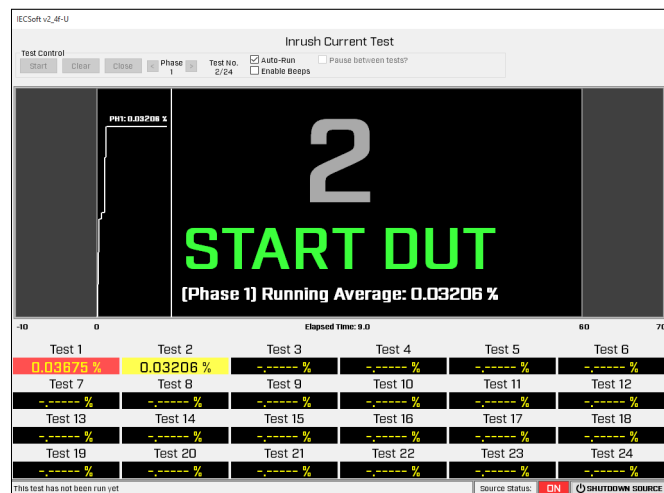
IECSoft v2_4f-U

Inrush Current Test

Test Control

Start Clear Close

< Phase 1 >

Test No. 2/24

Auto-Run
Enable Beeps
Pause between tests?

PH1: 0.03206 %

2

START DUT

(Phase 1) Running Average: 0.03206 %

-10 0 Elapsed Time: 9.0 60 70

| Test 1 | Test 2 | Test 3 | Test 4 | Test 5 | Test 6 |
|---|---|---|---|---|---|
| 0.03675 % | 0.03206 % | -.---- % | -.---- % | -.---- % | -.---- % |
| Test 7 | Test 8 | Test 9 | Test 10 | Test 11 | Test 12 |
| -.---- % | -.---- % | -.---- % | -.---- % | -.---- % | -.---- % |
| Test 13 | Test 14 | Test 15 | Test 16 | Test 17 | Test 18 |
| -.---- % | -.---- % | -.---- % | -.---- % | -.---- % | -.---- % |
| Test 19 | Test 20 | Test 21 | Test 22 | Test 23 | Test 24 |
| -.---- % | -.---- % | -.---- % | -.---- % | -.---- % | -.---- % |

This test has not been run yet

Source Status: ON

SHUTDOWN SOURCE